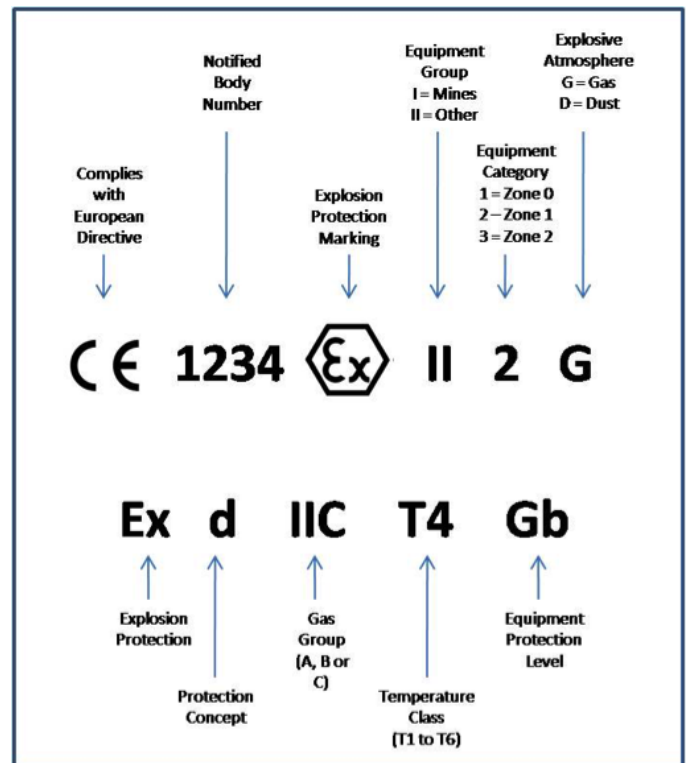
Complies with European Directive

Notified Body Number

Explosion Protection Marking

Equipment Group
I = Mines
II = Other

Equipment Category
1 = Zone 0
2 – Zone 1
3 = Zone 2

Explosive Atmosphere
G = Gas
D = Dust

CE 1234 Ex II 2 G

Ex d IIC T4 Gb

Explosion Protection

Protection Concept

Gas Group (A, B or C)

Temperature Class (T1 to T6)

Equipment Protection Level